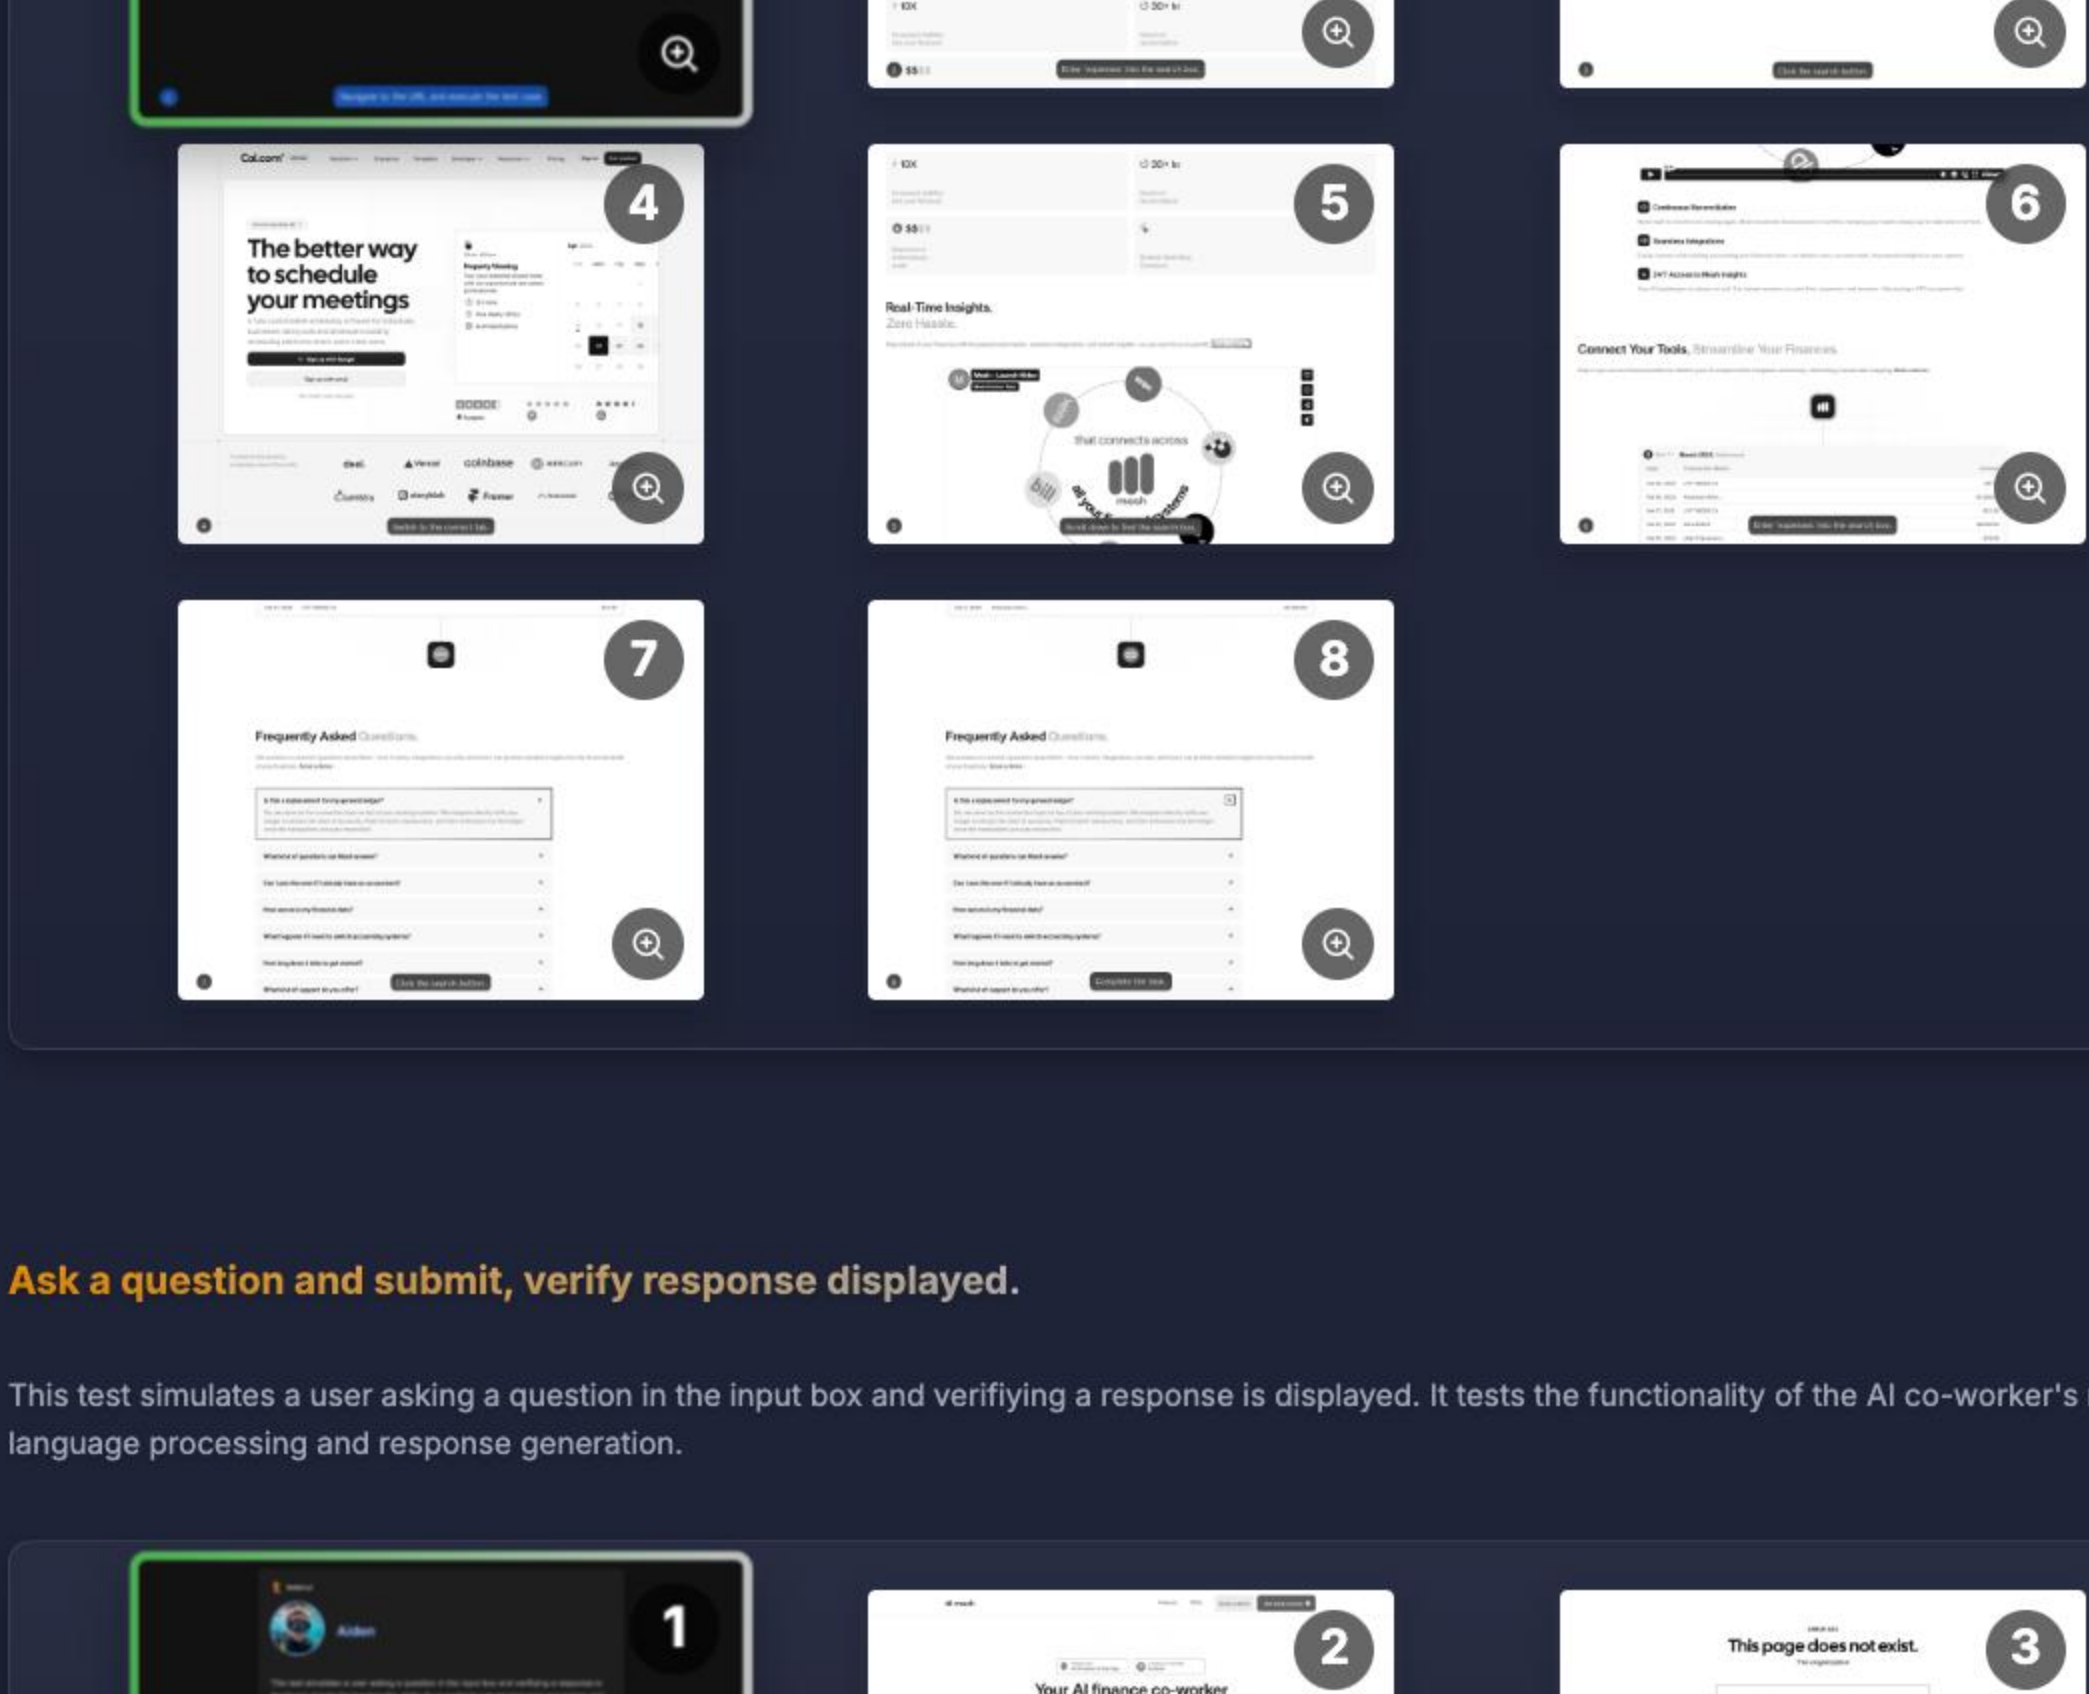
4

Cal.com

The better way to schedule your meetings

deel.

Vercel

coinbase

Framer

5

Real-Time Insights.

Zero Hassle.

that connects across

mesh

bill

6

Connect Your Tools. Streamline Your Finances.

7

Frequently Asked Questions.

8

Frequently Asked Questions.

Ask a question and submit, verify response displayed.

This test simulates a user asking a question in the input box and verifiying a response is displayed. It tests the functionality of the AI co-worker's language processing and response generation.

1

Aiden

2

Your AI finance co-worker

3

This page does not exist.